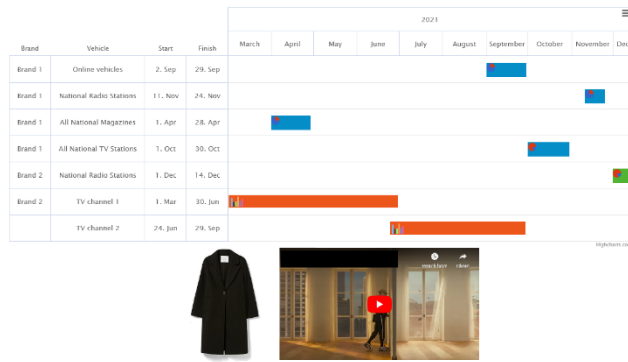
| Brand | Vehicle | Start | Finish |
|---|---|---|---|
| Brand 1 | Online vehicles | 2. Sep | 29. Sep |
| Brand 1 | National Radio Stations | 11. Nov | 24. Nov |
| Brand 1 | All National Magazines | 1. Apr | 28. Apr |
| Brand 1 | All National TV Stations | 1. Oct | 30. Oct |
| Brand 2 | National Radio Stations | 1. Dec | 14. Dec |
| Brand 2 | TV channel 1 | 1. Mar | 30. Jun |
|  | TV channel 2 | 24. Jun | 29. Sep |

2021

March April May June July August September October November Dec

Highcharts.com

Watch later Share